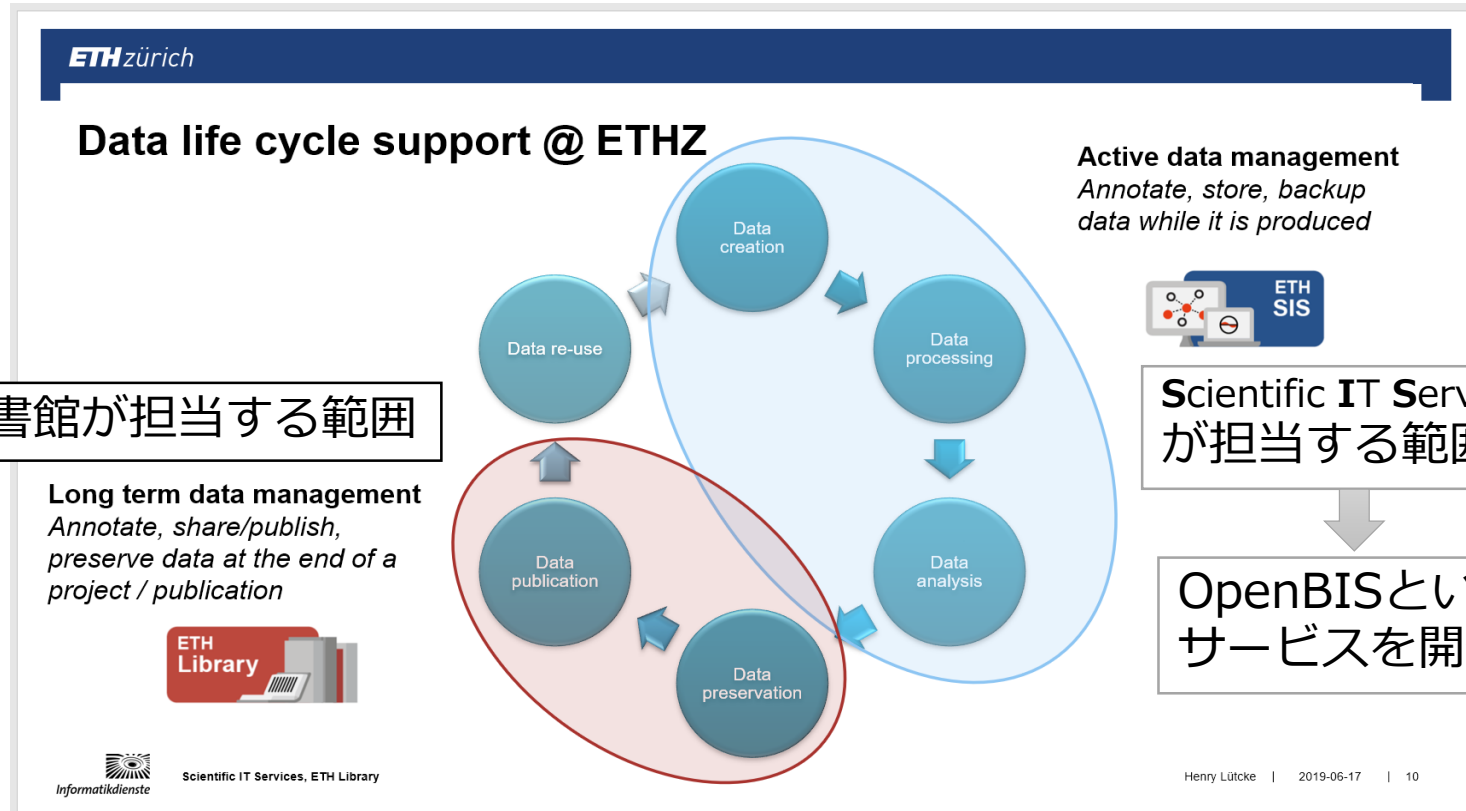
ETH zürich

Data life cycle support @ ETHZ

Active data management
*Annotate, store, backup data while it is produced*

Data creation

Data processing

Data analysis

Data preservation

Data publication

Data re-use

ETH SIS

Scientific IT Serv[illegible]
が担当する範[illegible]

OpenBISとい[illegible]
サービスを開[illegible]

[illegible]書館が担当する範囲

Long term data management
*Annotate, share/publish, preserve data at the end of a project / publication*

ETH Library

Informatikdienste

Scientific IT Services, ETH Library

Henry Lütcke | 2019-06-17 | 10